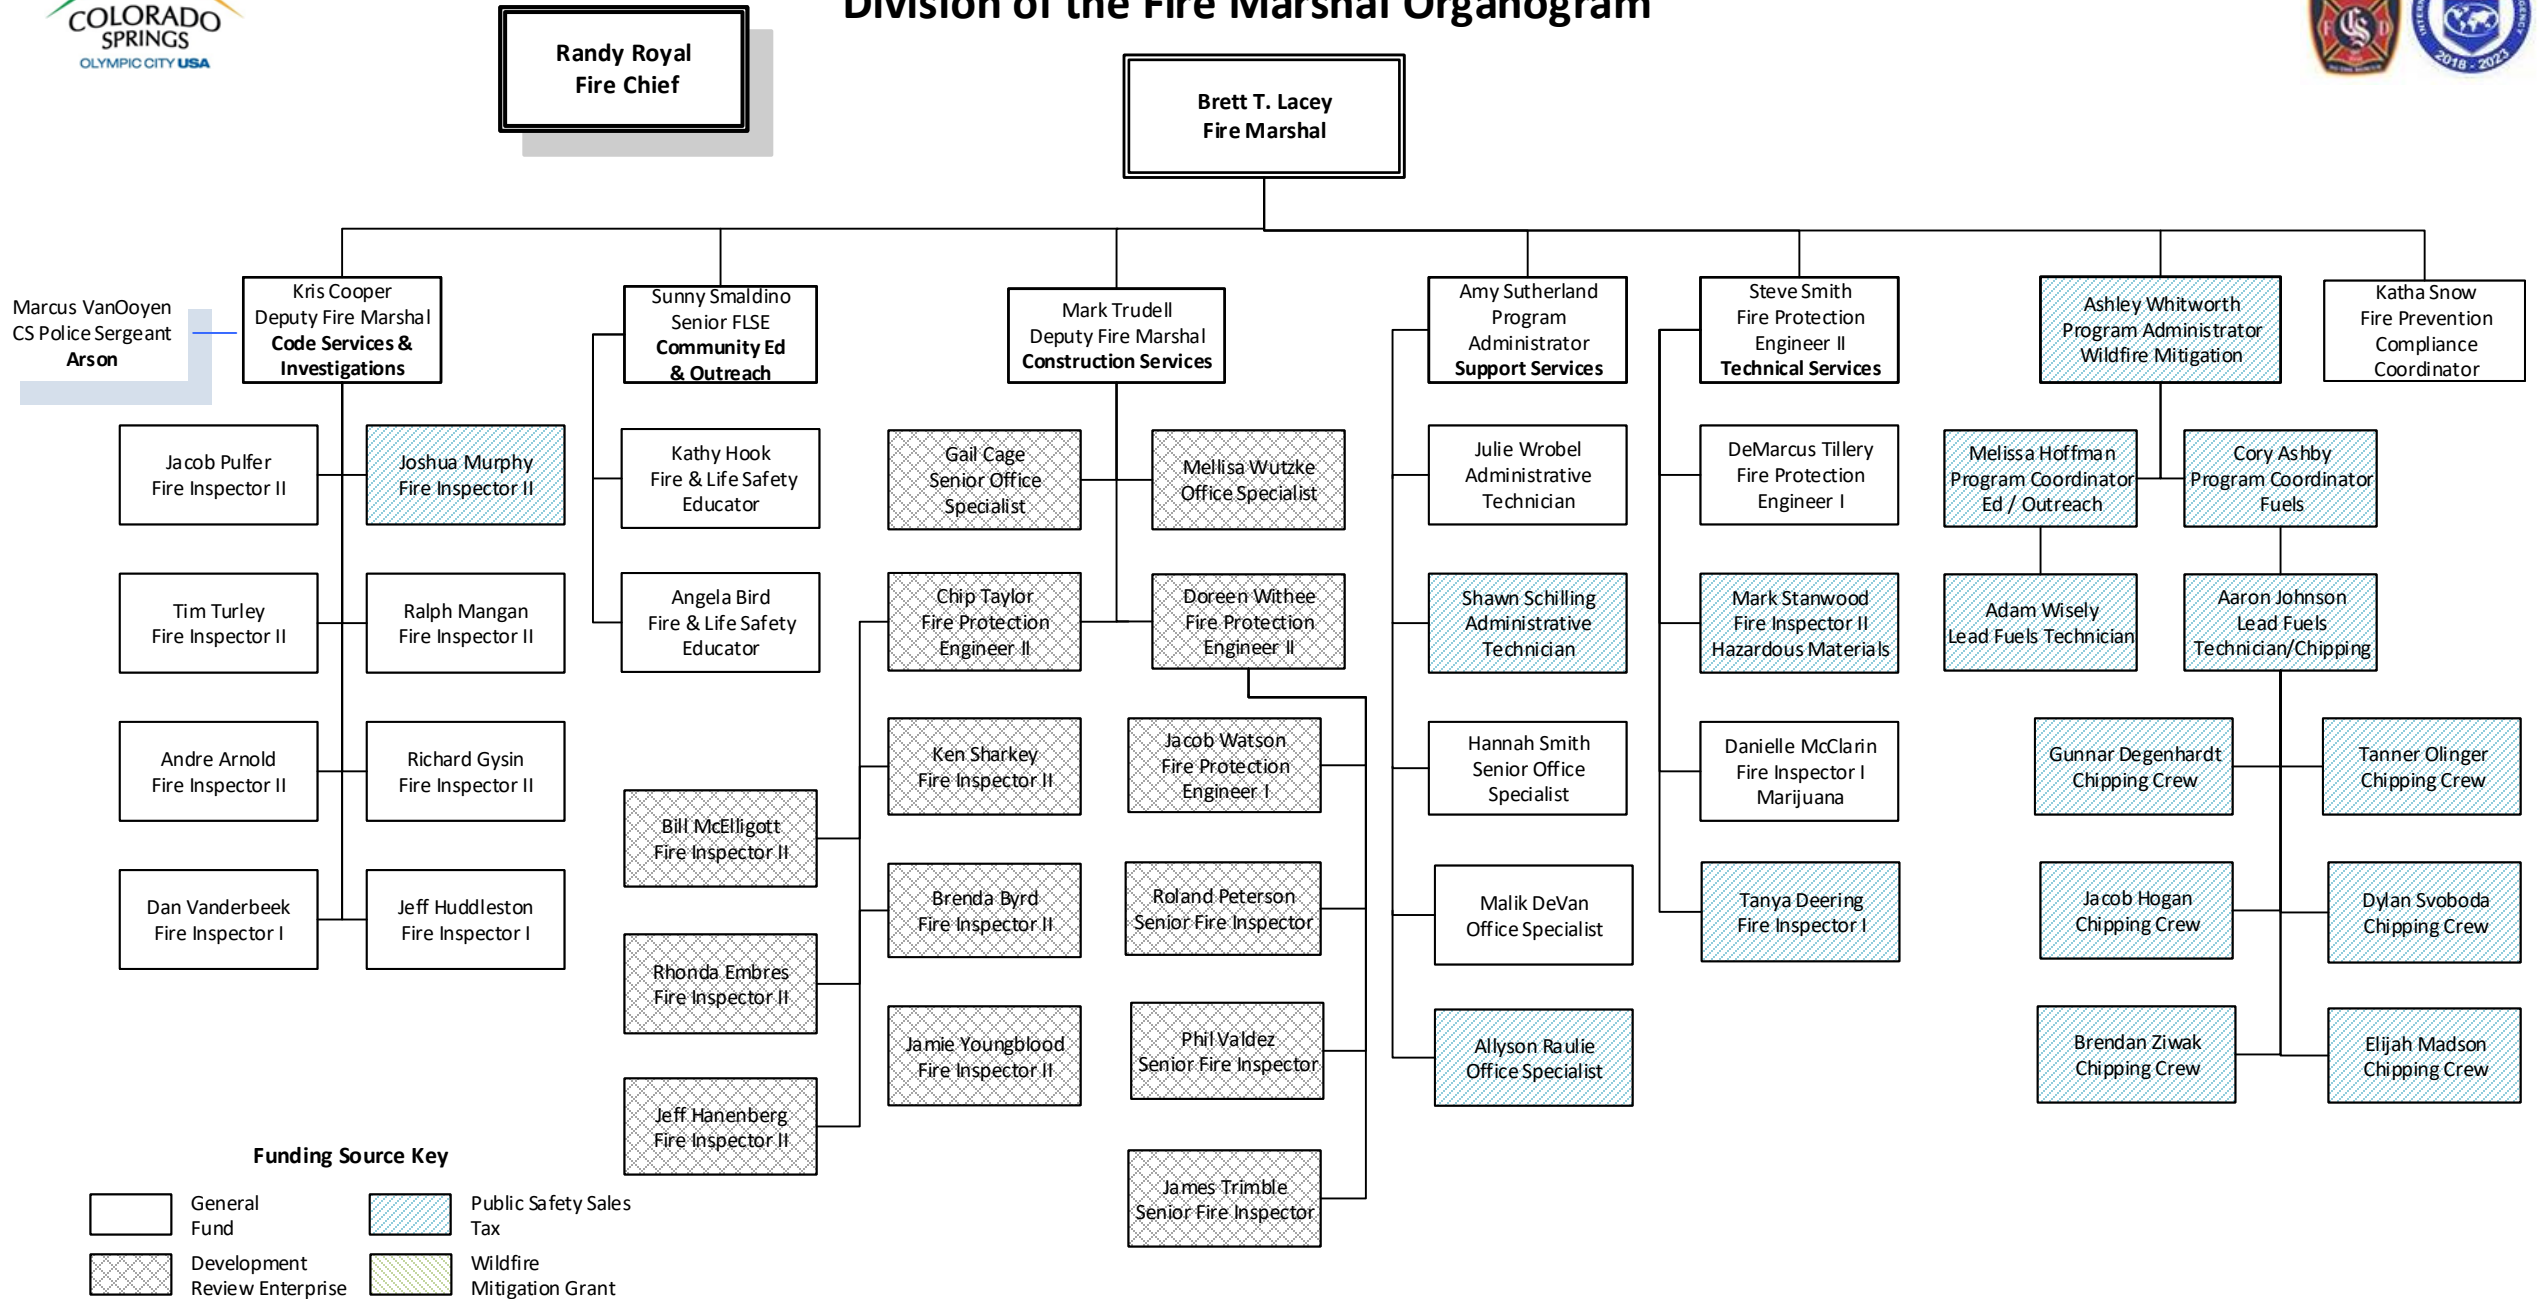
COLORADO SPRINGS
OLYMPIC CITY USA

Division of the Fire Marshal Organogram

Randy Royal
Fire Chief

Brett T. Lacey
Fire Marshal

Marcus VanOoyen
CS Police Sergeant
Arson

Kris Cooper
Deputy Fire Marshal
Code Services & Investigations

Jacob Pulfer
Fire Inspector II

Joshua Murphy
Fire Inspector II

Tim Turley
Fire Inspector II

Ralph Mangan
Fire Inspector II

Andre Arnold
Fire Inspector II

Richard Gysin
Fire Inspector II

Dan Vanderbeek
Fire Inspector I

Jeff Huddleston
Fire Inspector I

Sunny Smaldino
Senior FLSE
Community Ed & Outreach

Kathy Hook
Fire & Life Safety Educator

Angela Bird
Fire & Life Safety Educator

Mark Trudell
Deputy Fire Marshal
Construction Services

Gail Cage
Senior Office Specialist

Mellisa Wutzke
Office Specialist

Chip Taylor
Fire Protection Engineer II

Doreen Withee
Fire Protection Engineer II

Ken Sharkey
Fire Inspector II

Jacob Watson
Fire Protection Engineer I

Bill McElligott
Fire Inspector II

Brenda Byrd
Fire Inspector II

Roland Peterson
Senior Fire Inspector

Rhonda Embres
Fire Inspector II

Jamie Youngblood
Fire Inspector II

Phil Valdez
Senior Fire Inspector

Jeff Hanenberg
Fire Inspector II

James Trimble
Senior Fire Inspector

Amy Sutherland
Program Administrator
Support Services

Julie Wrobel
Administrative Technician

Shawn Schilling
Administrative Technician

Hannah Smith
Senior Office Specialist

Malik DeVan
Office Specialist

Allyson Raulie
Office Specialist

Steve Smith
Fire Protection Engineer II
Technical Services

DeMarcus Tillery
Fire Protection Engineer I

Mark Stanwood
Fire Inspector II
Hazardous Materials

Danielle McClarin
Fire Inspector I
Marijuana

Tanya Deering
Fire Inspector I

Ashley Whitworth
Program Administrator
Wildfire Mitigation

Melissa Hoffman
Program Coordinator
Ed / Outreach

Cory Ashby
Program Coordinator
Fuels

Adam Wisely
Lead Fuels Technician

Aaron Johnson
Lead Fuels Technician/Chipping

Gunnar Degenhardt
Chipping Crew

Tanner Olinger
Chipping Crew

Jacob Hogan
Chipping Crew

Dylan Svoboda
Chipping Crew

Brendan Ziwak
Chipping Crew

Elijah Madson
Chipping Crew

Katha Snow
Fire Prevention Compliance Coordinator

Funding Source Key
General Fund
Public Safety Sales Tax
Development Review Enterprise
Wildfire Mitigation Grant